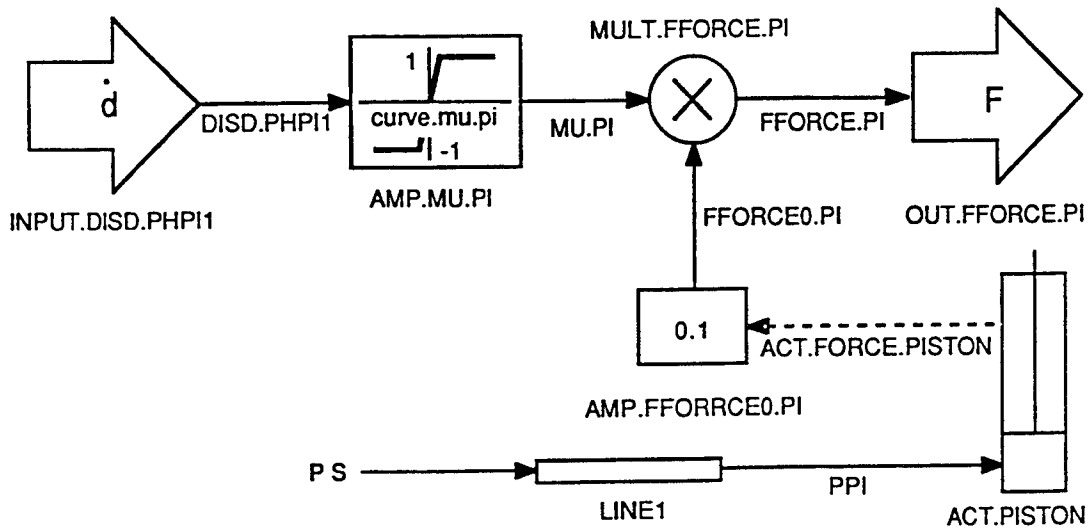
$\dot{d}$

INPUT.DISD.PHPI1

DISD.PHPI1

1

curve.mu.pi

-1

AMP.MU.PI

MU.PI

MULT.FFORCE.PI

FFORCE.PI

F

OUT.FFORCE.PI

FFORCE0.PI

0.1

ACT.FORCE.PISTON

AMP.FFORRCE0.PI

P S

LINE1

PPI

ACT.PISTON